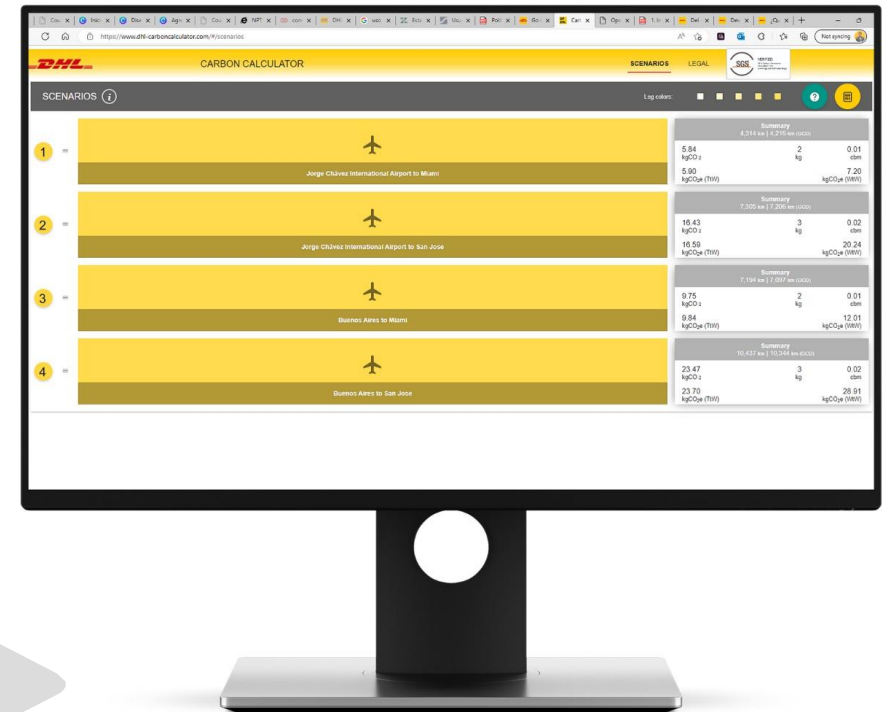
https://www.dhl-carboncalculator.com/#/scenarios

Not syncing

DHL

CARBON CALCULATOR

SCENARIOS LEGAL

SGS VERIFIED

SCENARIOS

Leg colors:

1

Jorge Chávez International Airport to Miami

Summary
4,314 km | 4,210 km (GCD)

| 5.84 $kgCO_2$ | 2 kg | 0.01 cbm |
|---|---|---|
| 5.90 $kgCO_2e$ (TtW) | | 7.20 $kgCO_2e$ (WtW) |

2

Jorge Chávez International Airport to San Jose

Summary
7,305 km | 7,206 km (GCD)

| 16.43 $kgCO_2$ | 3 kg | 0.02 cbm |
|---|---|---|
| 16.59 $kgCO_2e$ (TtW) | | 20.24 $kgCO_2e$ (WtW) |

3

Buenos Aires to Miami

Summary
7,194 km | 7,097 km (GCD)

| 9.75 $kgCO_2$ | 2 kg | 0.01 cbm |
|---|---|---|
| 9.84 $kgCO_2e$ (TtW) | | 12.01 $kgCO_2e$ (WtW) |

4

Buenos Aires to San Jose

Summary
10,437 km | 10,344 km (GCD)

| 23.47 $kgCO_2$ | 3 kg | 0.02 cbm |
|---|---|---|
| 23.70 $kgCO_2e$ (TtW) | | 28.91 $kgCO_2e$ (WtW) |